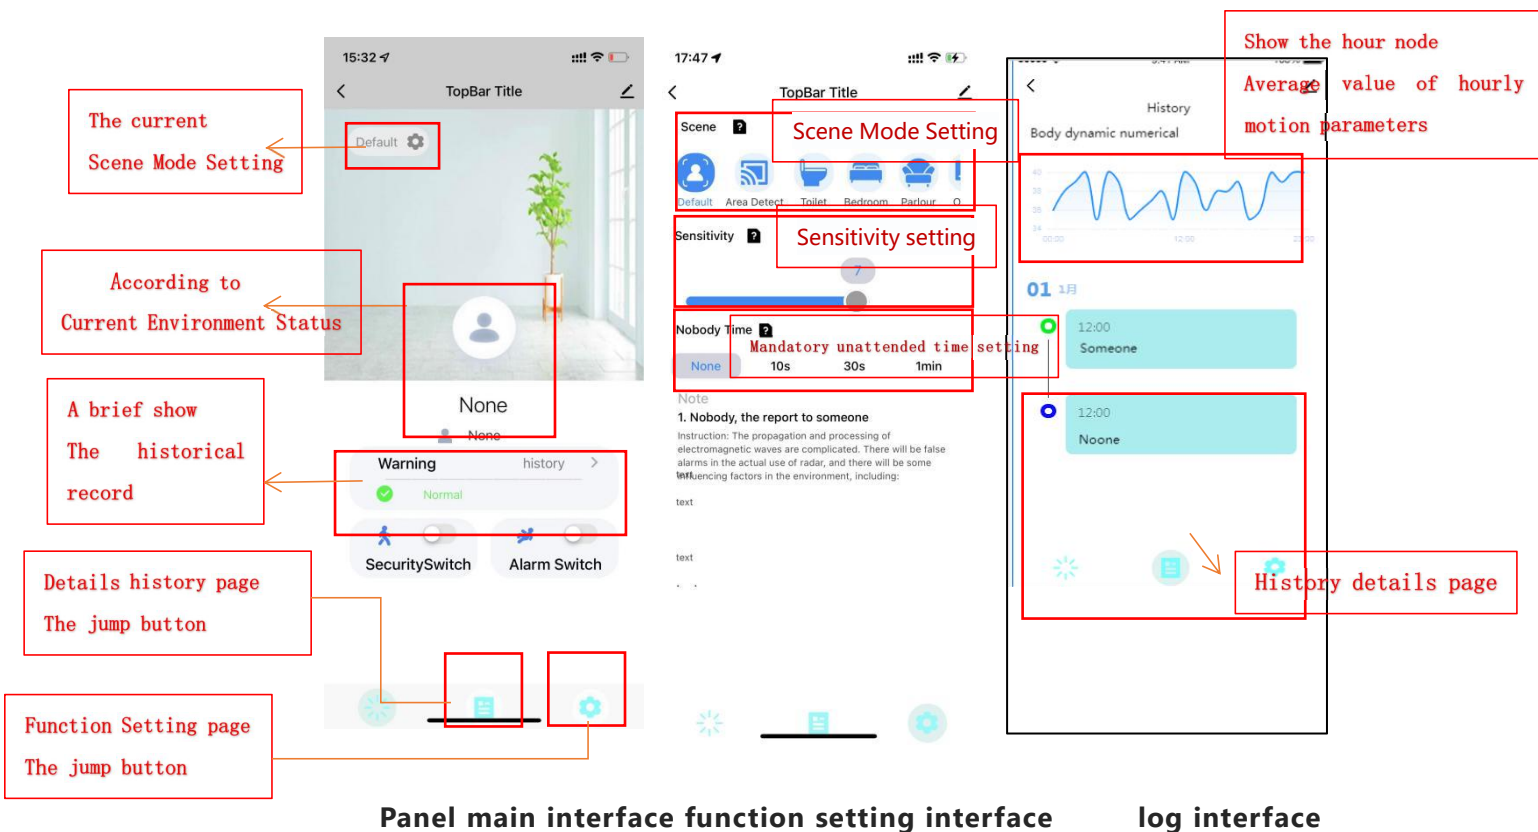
The current Scene Mode Setting

According to Current Environment Status

A brief show The historical record

Details history page The jump button

Function Setting page The jump button

15:32

TopBar Title

Default

None

None

Warning history

Normal

SecuritySwitch Alarm Switch

17:47

TopBar Title

Scene

Scene Mode Setting

Default Area Detect Toilet Bedroom Parlour O

Sensitivity

Sensitivity setting

7

Nobody Time

Mandatory unattended time setting

None 10s 30s 1min

Note

1. Nobody, the report to someone

Instruction: The propagation and processing of electromagnetic waves are complicated. There will be false alarms in the actual use of radar, and there will be some influencing factors in the environment, including:

text

text

text

Show the hour node Average value of hourly motion parameters

History

Body dynamic numerical

01 1月

12:00 Someone

12:00 Noone

History details page

Panel main interface function setting interface log interface